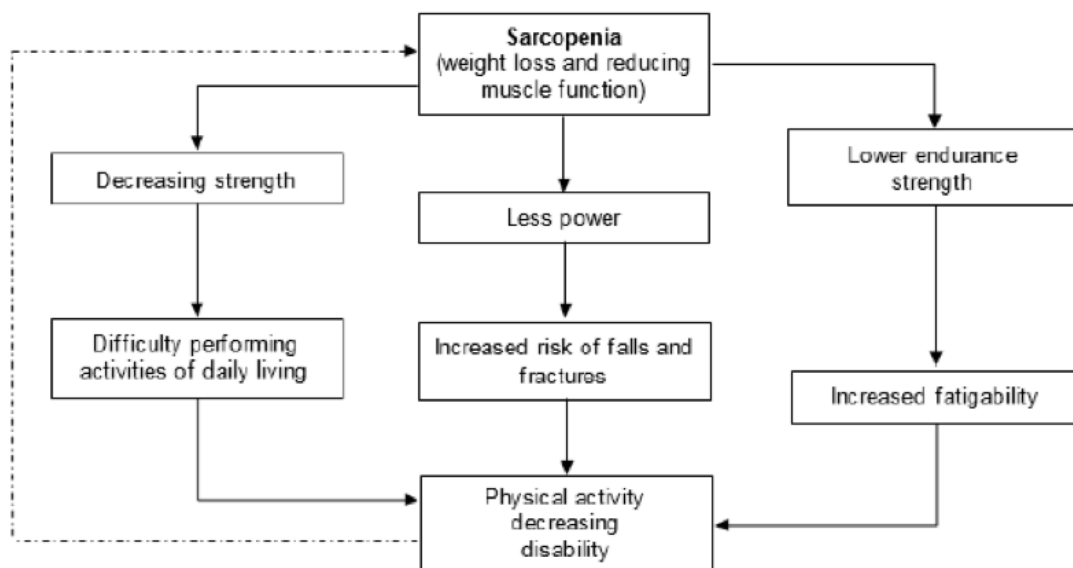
Sarcopenia
(weight loss and reducing muscle function)

Decreasing strength

Less power

Lower endurance strength

Difficulty performing activities of daily living

Increased risk of falls and fractures

Increased fatigability

Physical activity decreasing disability